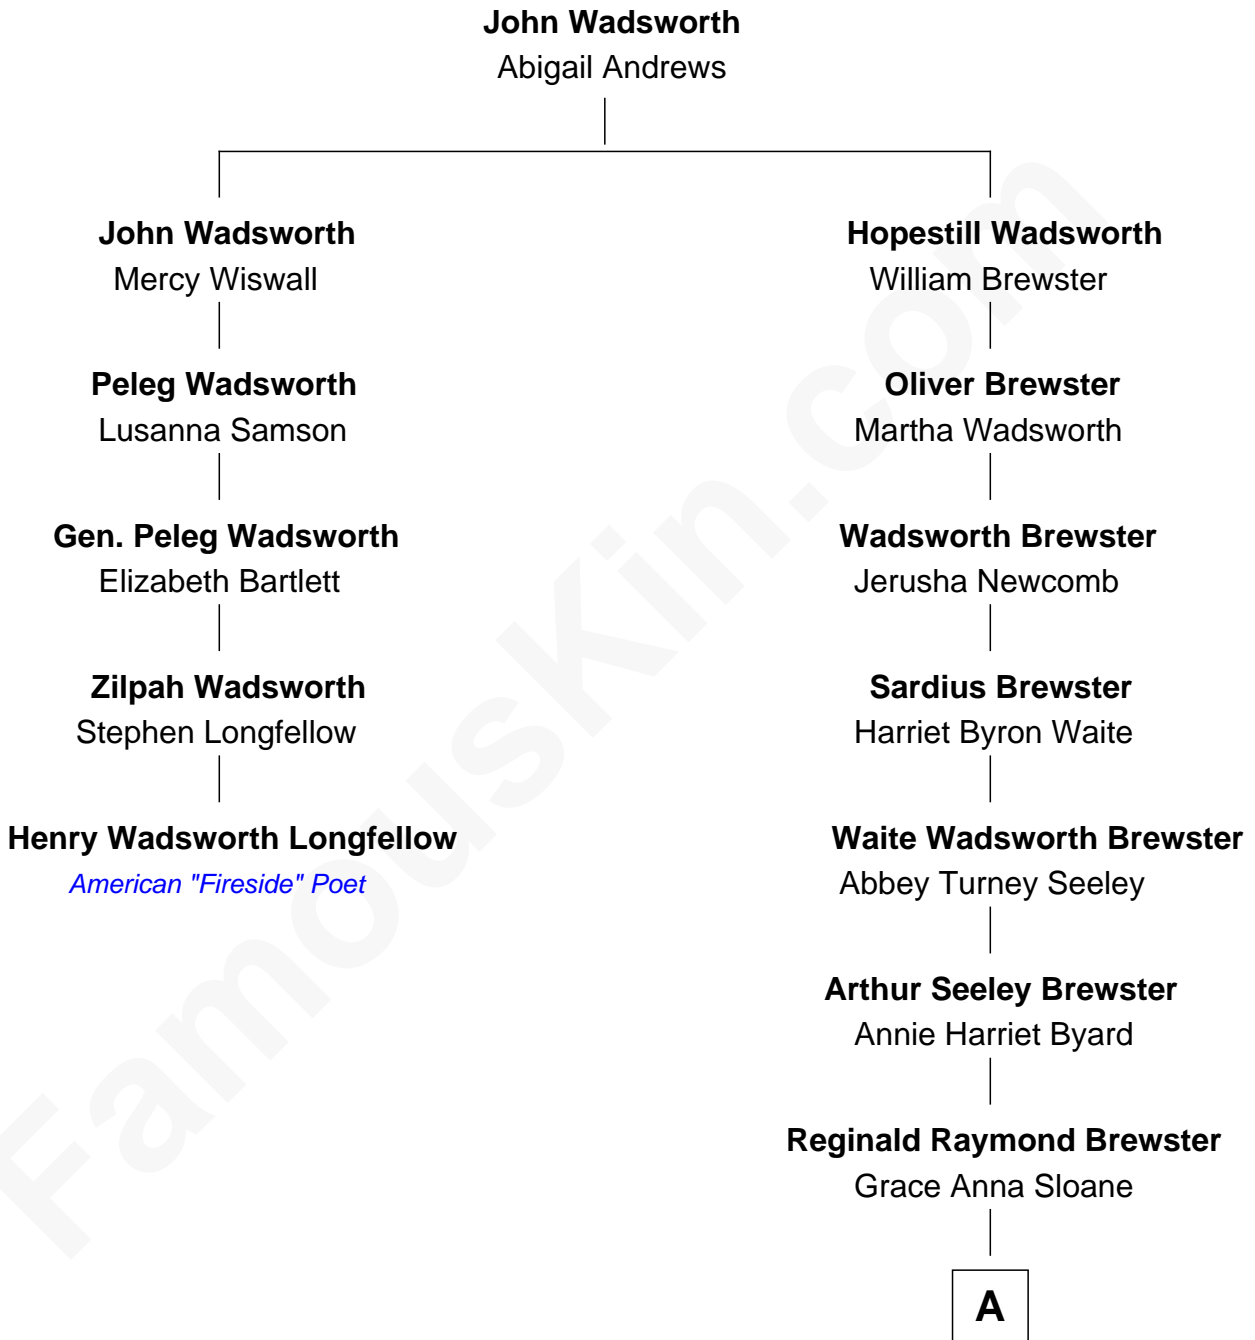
John Wadsworth
Abigail Andrews

John Wadsworth
Mercy Wiswall

Peleg Wadsworth
Lusanna Samson

Gen. Peleg Wadsworth
Elizabeth Bartlett

Zilpah Wadsworth
Stephen Longfellow

Henry Wadsworth Longfellow
American "Fireside" Poet

Hopestill Wadsworth
William Brewster

Oliver Brewster
Martha Wadsworth

Wadsworth Brewster
Jerusha Newcomb

Sardius Brewster
Harriet Byron Waite

Waite Wadsworth Brewster
Abbey Turney Seeley

Arthur Seeley Brewster
Annie Harriet Byard

Reginald Raymond Brewster
Grace Anna Sloane

A

FamousKin.com